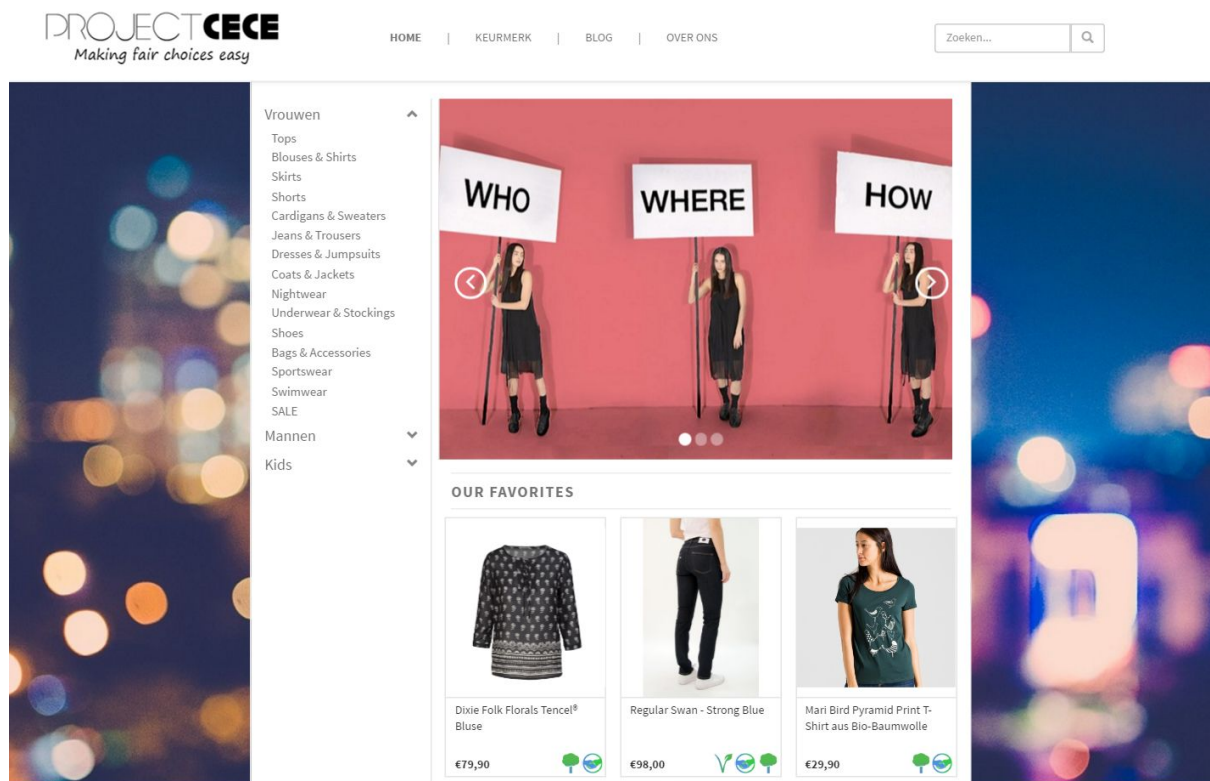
PROJECT CECE
Making fair choices easy

HOME | KEURMERK | BLOG | OVER ONS

Zoeken...

Vrouwen
Tops
Blouses & Shirts
Skirts
Shorts
Cardigans & Sweaters
Jeans & Trousers
Dresses & Jumpsuits
Coats & Jackets
Nightwear
Underwear & Stockings
Shoes
Bags & Accessories
Sportswear
Swimwear
SALE
Mannen
Kids

WHO
WHERE
HOW

OUR FAVORITES

Dixie Folk Florals Tencel® Bluse
€79,90

Regular Swan - Strong Blue
€98,00

Mari Bird Pyramid Print T-Shirt aus Bio-Baumwolle
€29,90